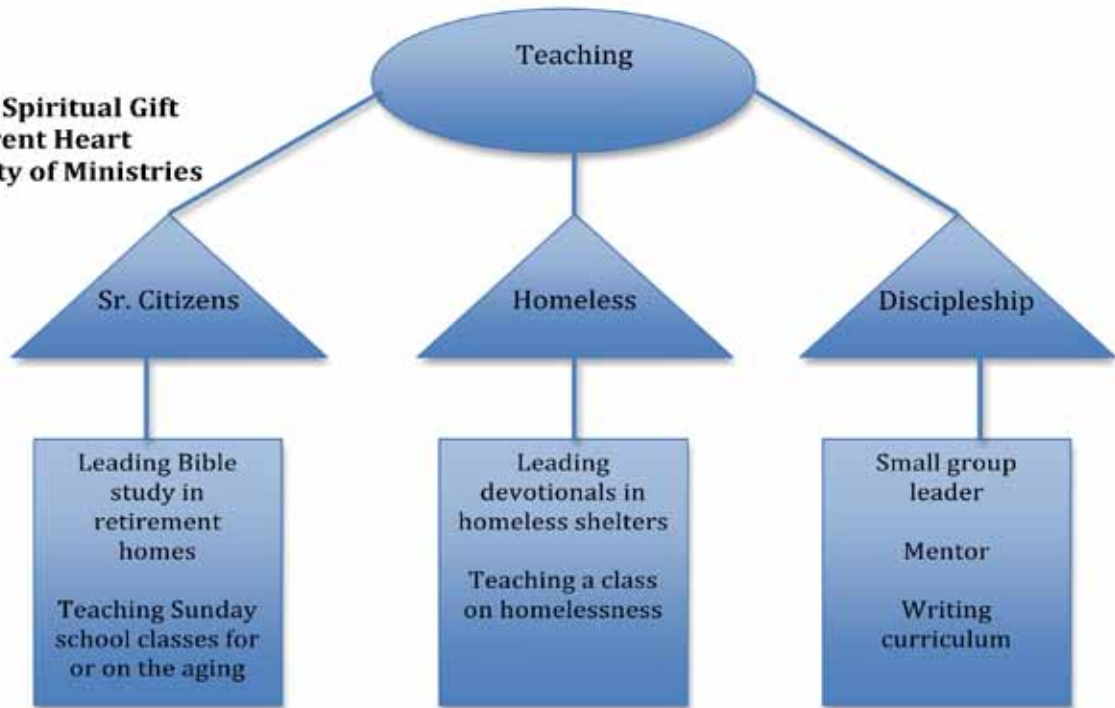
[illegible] Spiritual Gift
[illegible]rent Heart
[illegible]ty of Ministries

Teaching

Sr. Citizens

Homeless

Discipleship

Leading Bible study in retirement homes

Teaching Sunday school classes for or on the aging

Leading devotionals in homeless shelters

Teaching a class on homelessness

Small group leader

Mentor

Writing curriculum